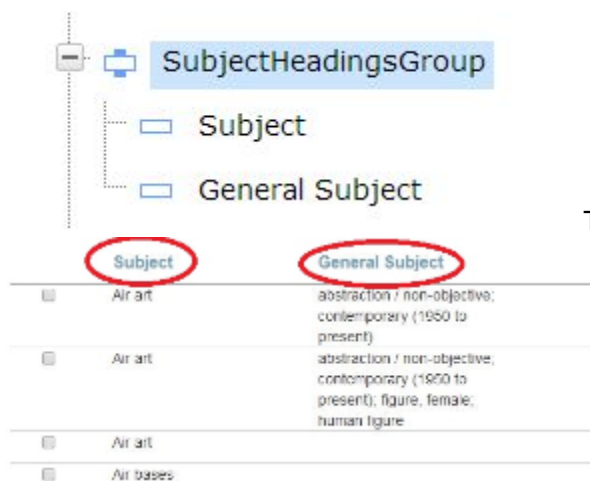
SubjectHeadingsGroup

Subject

General Subject

| | Subject | General Subject |
|---|---|---|
| | Air art | abstraction / non-objective; contemporary (1950 to present) |
| | Air art | abstraction / non-objective; contemporary (1950 to present); figure, female; human figure |
| | Air art | |
| | Air bases | |